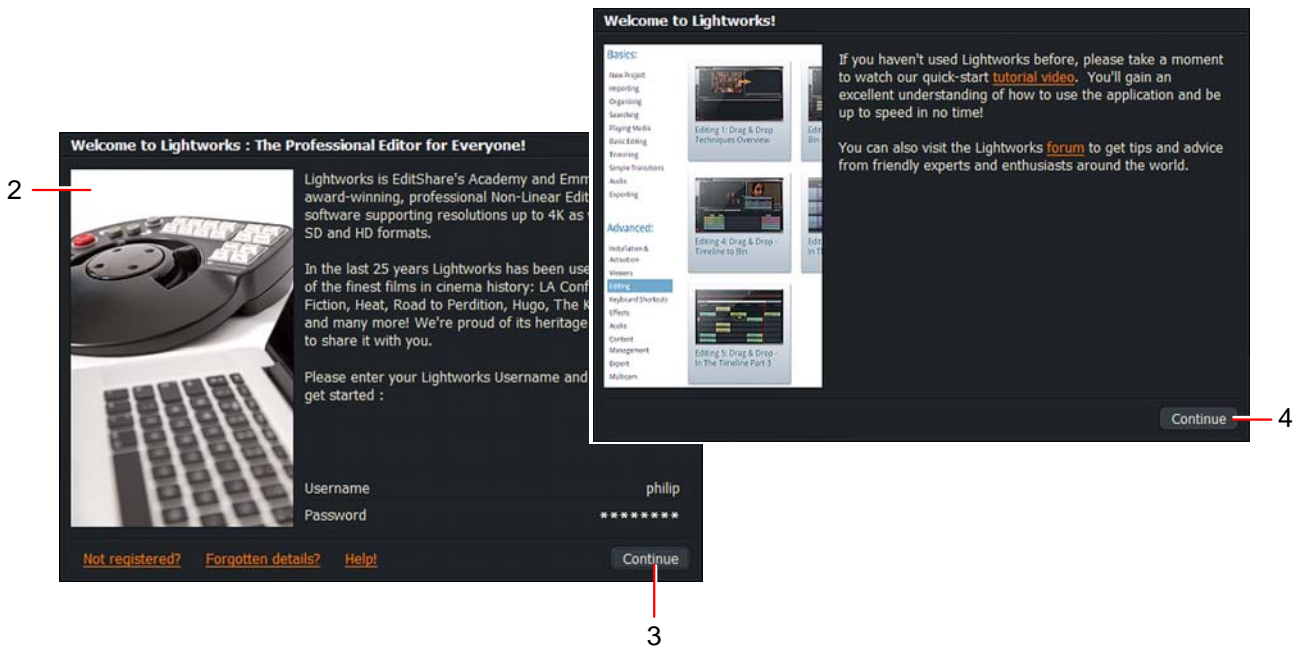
Welcome to Lightworks : The Professional Editor for Everyone!

2

Lightworks is EditShare's Academy and Emm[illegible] award-winning, professional Non-Linear Edit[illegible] software supporting resolutions up to 4K as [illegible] SD and HD formats.

In the last 25 years Lightworks has been use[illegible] of the finest films in cinema history: LA Conf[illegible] Fiction, Heat, Road to Perdition, Hugo, The K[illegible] and many more! We're proud of its heritage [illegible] to share it with you.

Please enter your Lightworks Username and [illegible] get started :

Username philip
Password ********

Not registered? Forgotten details? Help! Continue

3

Welcome to Lightworks!

Basics:
New Project
Importing
Organising
Searching
Playing Media
Basic Editing
Trimming
Simple Transitions
Audio
Exporting

Advanced:
Installation & Activation
Viewers
Editing
Keyboard Shortcuts
Effects
Audio
Content Management
Export
Multicam

Editing 1: Drag & Drop Techniques Overview
Editi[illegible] Bin
Editing 4: Drag & Drop - Timeline to Bin
Edit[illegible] In T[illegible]
Editing 5: Drag & Drop - In The Timeline Part 3

If you haven't used Lightworks before, please take a moment to watch our quick-start tutorial video. You'll gain an excellent understanding of how to use the application and be up to speed in no time!

You can also visit the Lightworks forum to get tips and advice from friendly experts and enthusiasts around the world.

Continue

4